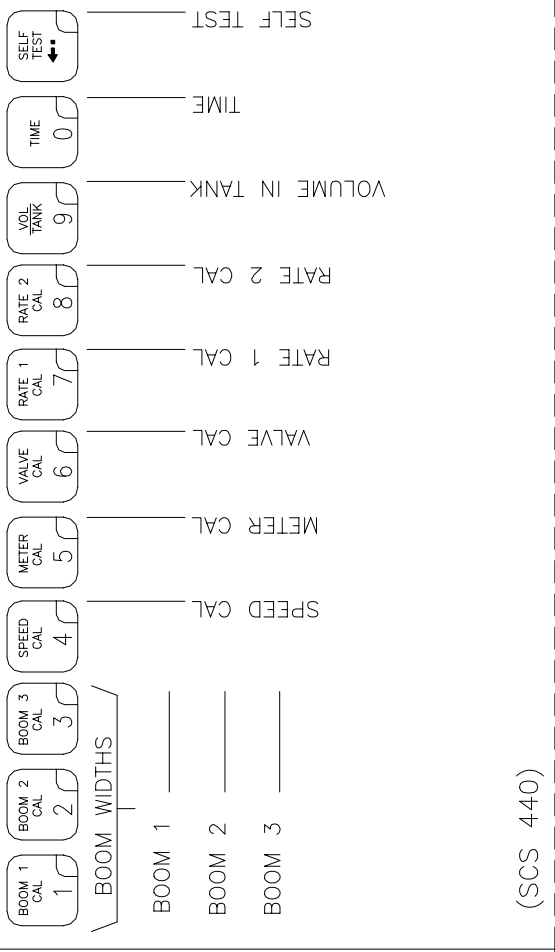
BOOM 1 CAL 1

BOOM 2 CAL 2

BOOM 3 CAL 3

BOOM WIDTHS

BOOM 1 ____

BOOM 2 ____

BOOM 3 ____

SPEED CAL 4 — SPEED CAL

METER CAL 5 — METER CAL

VALVE CAL 6 — VALVE CAL

RATE 1 CAL 7 — RATE 1 CAL

RATE 2 CAL 8 — RATE 2 CAL

VOL TANK 9 — VOLUME IN TANK

TIME 0 — TIME

SELF TEST — SELF TEST

(SCS 440)